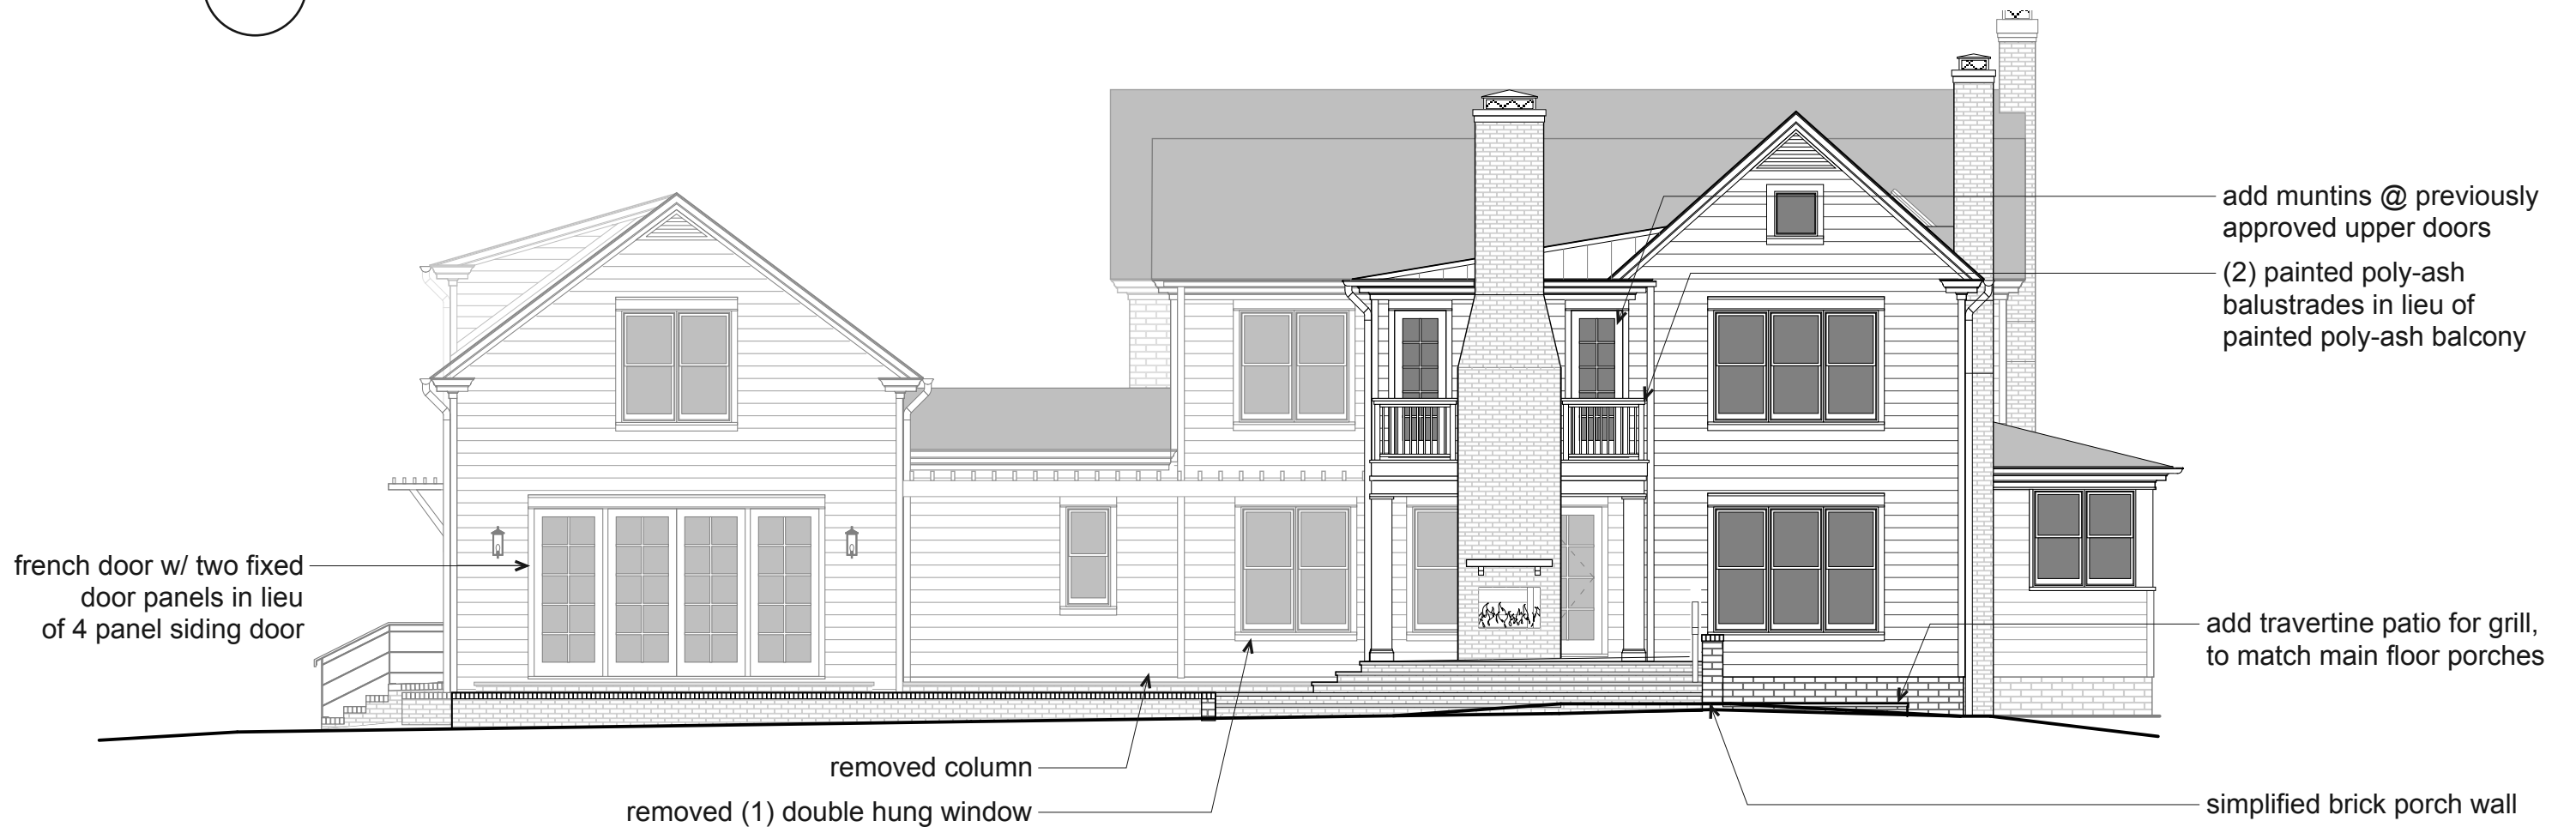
add muntins @ previously approved upper doors

(2) painted poly-ash balustrades in lieu of painted poly-ash balcony

french door w/ two fixed door panels in lieu of 4 panel siding door

add travertine patio for grill, to match main floor porches

removed column

removed (1) double hung window

simplified brick porch wall